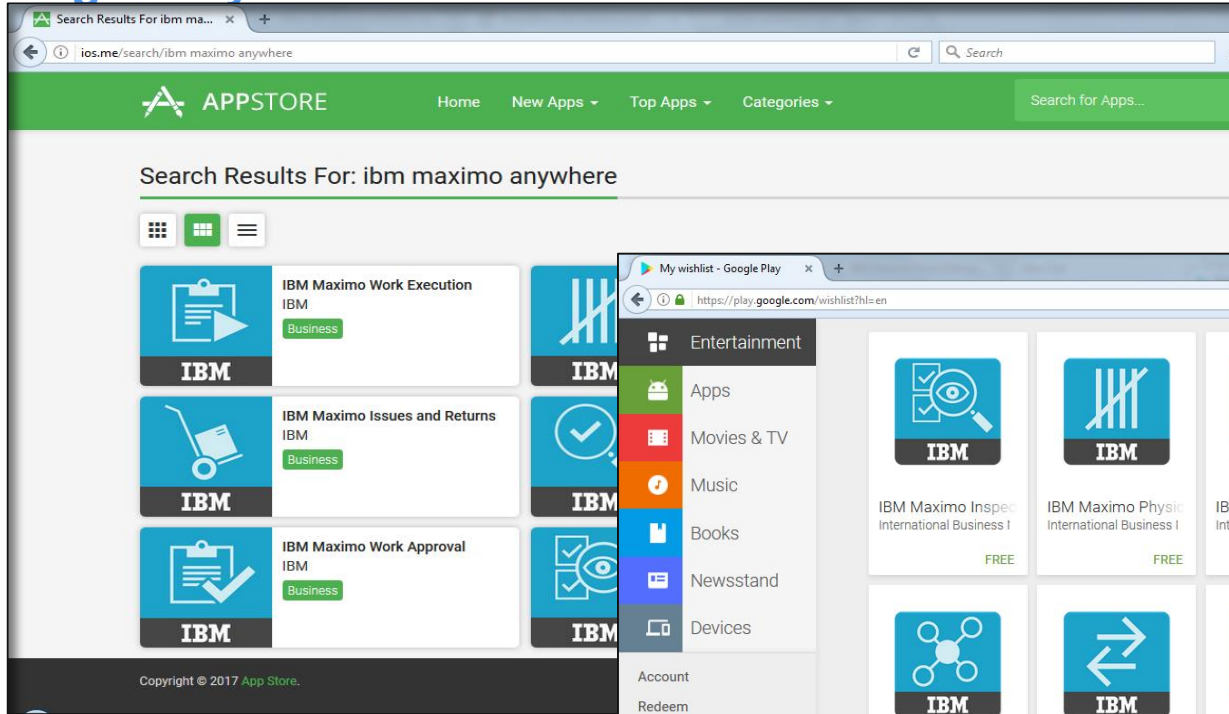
Search Results For ibm ma... ×

ios.me/search/ibm maximo anywhere

Search

APPSTORE

Home New Apps Top Apps Categories

Search for Apps...

Search Results For: ibm maximo anywhere

IBM

IBM Maximo Work Execution
IBM
Business

IBM

IBM

IBM Maximo Issues and Returns
IBM
Business

IBM

IBM

IBM Maximo Work Approval
IBM
Business

IBM

Copyright © 2017 App Store.

My wishlist - Google Play ×

https://play.google.com/wishlist?hl=en

Entertainment

Apps

Movies & TV

Music

Books

Newsstand

Devices

Account

Redeem

IBM

IBM Maximo Inspec
International Business I
FREE

IBM

IBM Maximo Physic
International Business I
FREE

IB
Int

IBM

IBM